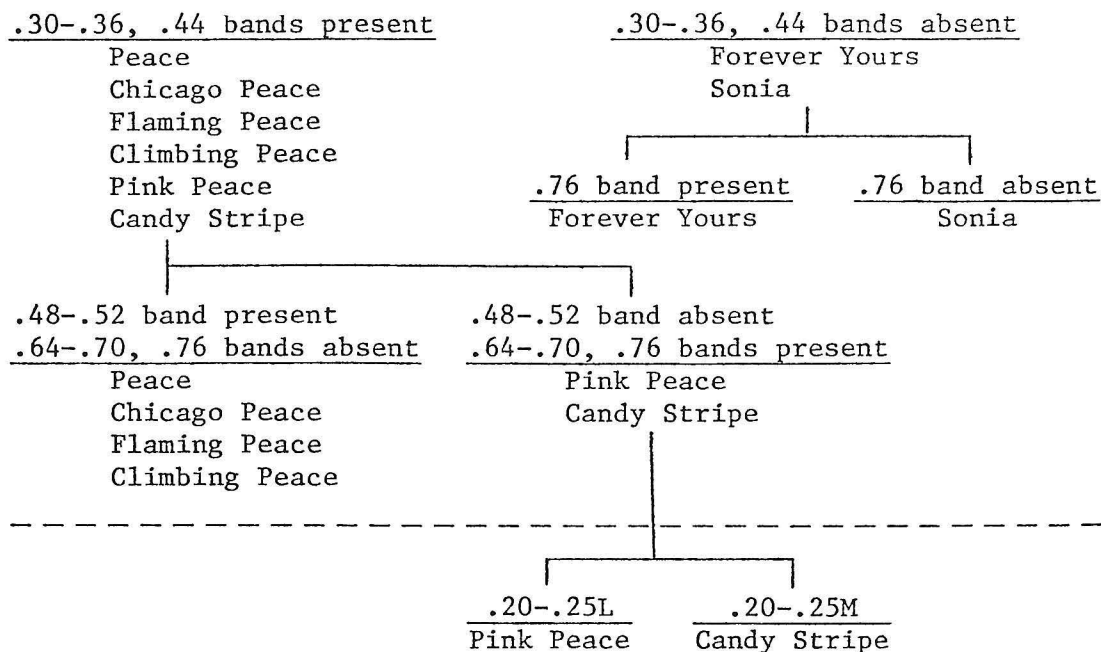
.30-.36, .44 bands present
Peace
Chicago Peace
Flaming Peace
Climbing Peace
Pink Peace
Candy Stripe

.30-.36, .44 bands absent
Forever Yours
Sonia

.76 band present
Forever Yours

.76 band absent
Sonia

.48-.52 band present
.64-.70, .76 bands absent
Peace
Chicago Peace
Flaming Peace
Climbing Peace

.48-.52 band absent
.64-.70, .76 bands present
Pink Peace
Candy Stripe

.20-.25L
Pink Peace

.20-.25M
Candy Stripe